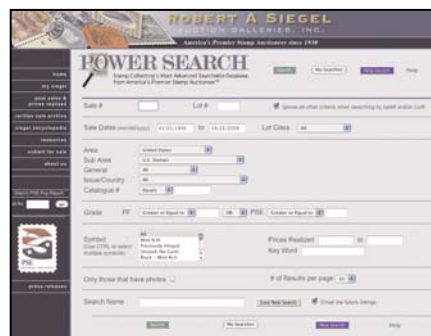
ROBERT A SIEGEL
AUCTION GALLERIES, INC.
America's Premier Stamp Auctioneer since 1930

home
my siegel
post sales & prices realized
online sale archive
siegel encyclopedia
resources
submit for sale
about us

Search PSE Pop Report

POWER SEARCH
Stamp Collecting's Most Advanced Searchable Database from America's Premier Stamp Auctioneer™

Search
My Searches
New Search
Help

Sale #
Lot #
Ignore all other criteria when searching by Sale# and/or Lot#

Sale Dates (mm/dd/yyyy) 01/01/1930 to 04/20/2009
Lot Class All

Area United States
Sub Area U.S. Stamps
General All
Issue/Country All
Catalogue # Scott

Grade PF Greater or Equal to OR PSE Greater or Equal to

Symbol (Use CTRL to select multiple symbols)
All
Mint N.H.
Previously Hinged
Unused No Gum
Block - Mint N.H.

Prices Realized to
Key Word

Only those that have photos
# of Results per page 50

Search Name
Save New Search
Email me future listings

Search
My Searches
New Search
Help

PSE

press releases